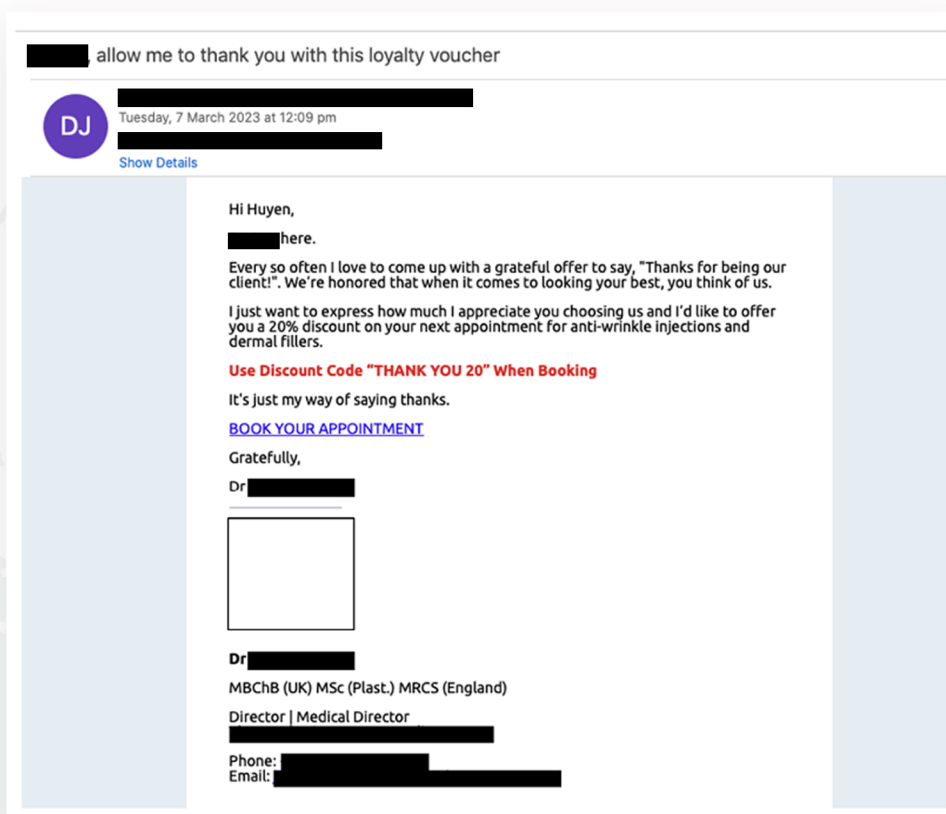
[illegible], allow me to thank you with this loyalty voucher

DJ

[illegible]

Tuesday, 7 March 2023 at 12:09 pm

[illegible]

Show Details

Hi Huyen,

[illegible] here.

Every so often I love to come up with a grateful offer to say, "Thanks for being our client!". We're honored that when it comes to looking your best, you think of us.

I just want to express how much I appreciate you choosing us and I'd like to offer you a 20% discount on your next appointment for anti-wrinkle injections and dermal fillers.

Use Discount Code "THANK YOU 20" When Booking

It's just my way of saying thanks.

BOOK YOUR APPOINTMENT

Gratefully,

Dr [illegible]

Dr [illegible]

MBChB (UK) MSc (Plast.) MRCS (England)

Director | Medical Director

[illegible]

Phone: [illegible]
Email: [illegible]